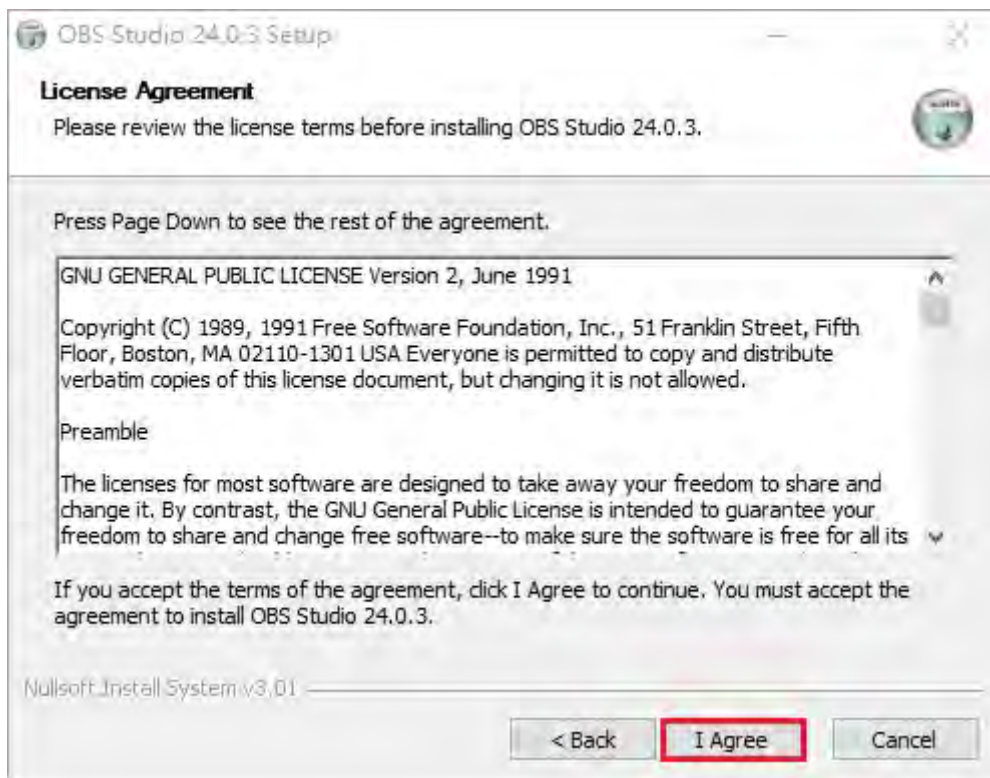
OBS Studio 24.0.3 Setup

License Agreement

Please review the license terms before installing OBS Studio 24.0.3.

Press Page Down to see the rest of the agreement.

GNU GENERAL PUBLIC LICENSE Version 2, June 1991

Copyright (C) 1989, 1991 Free Software Foundation, Inc., 51 Franklin Street, Fifth Floor, Boston, MA 02110-1301 USA Everyone is permitted to copy and distribute verbatim copies of this license document, but changing it is not allowed.

Preamble

The licenses for most software are designed to take away your freedom to share and change it. By contrast, the GNU General Public License is intended to guarantee your freedom to share and change free software--to make sure the software is free for all its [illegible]

If you accept the terms of the agreement, click I Agree to continue. You must accept the agreement to install OBS Studio 24.0.3.

Nullsoft Install System v3.01

< Back

I Agree

Cancel